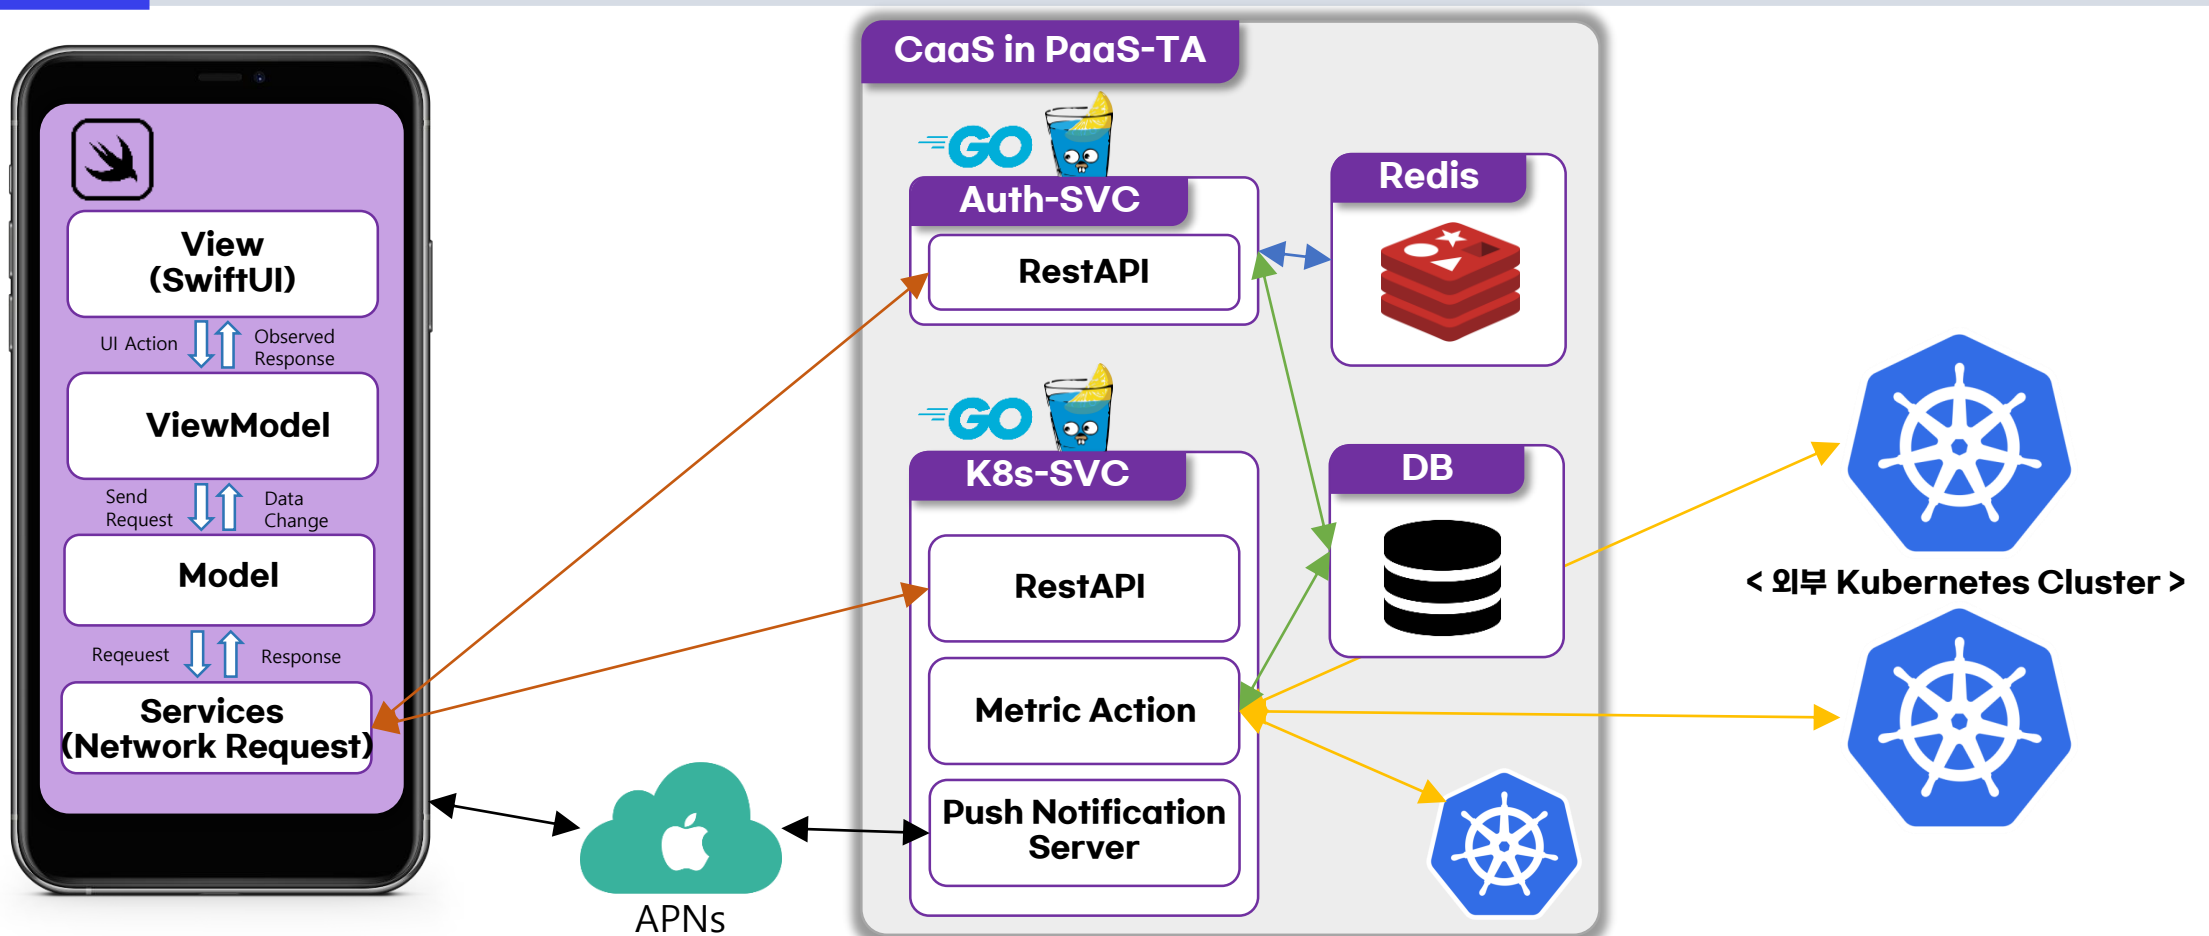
View
(SwiftUI)

UI Action

Observed
Response

ViewModel

Send
Request

Data
Change

Model

Reqeuest

Response

Services
(Network Request)

APNs

CaaS in PaaS-TA

GO

Auth-SVC

RestAPI

Redis

GO

K8s-SVC

RestAPI

DB

Metric Action

Push Notification
Server

< 외부 Kubernetes Cluster >